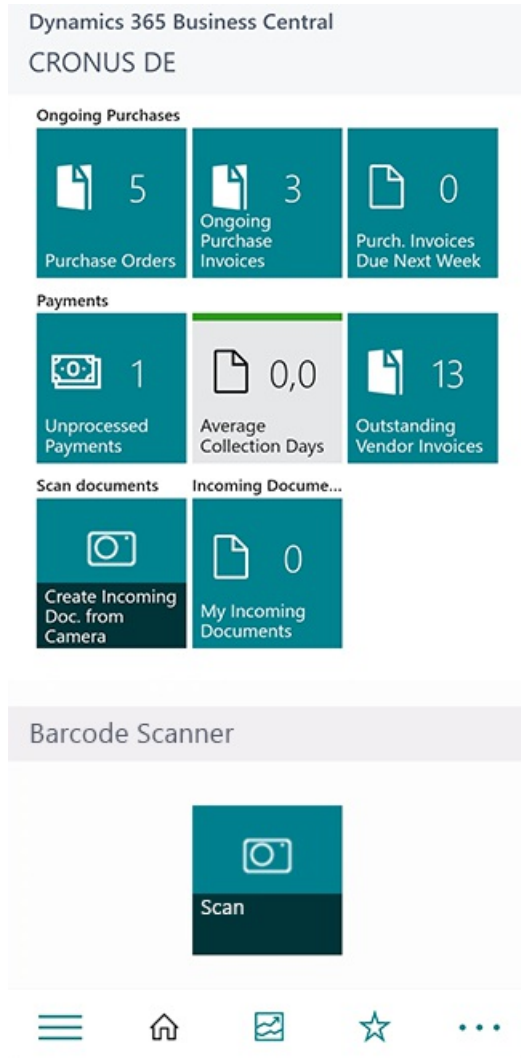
Dynamics 365 Business Central
CRONUS DE

Ongoing Purchases

5
Purchase Orders

3
Ongoing Purchase Invoices

0
Purch. Invoices Due Next Week

Payments

1
Unprocessed Payments

0,0
Average Collection Days

13
Outstanding Vendor Invoices

Scan documents

Create Incoming Doc. from Camera

Incoming Docume...

0
My Incoming Documents

Barcode Scanner

Scan